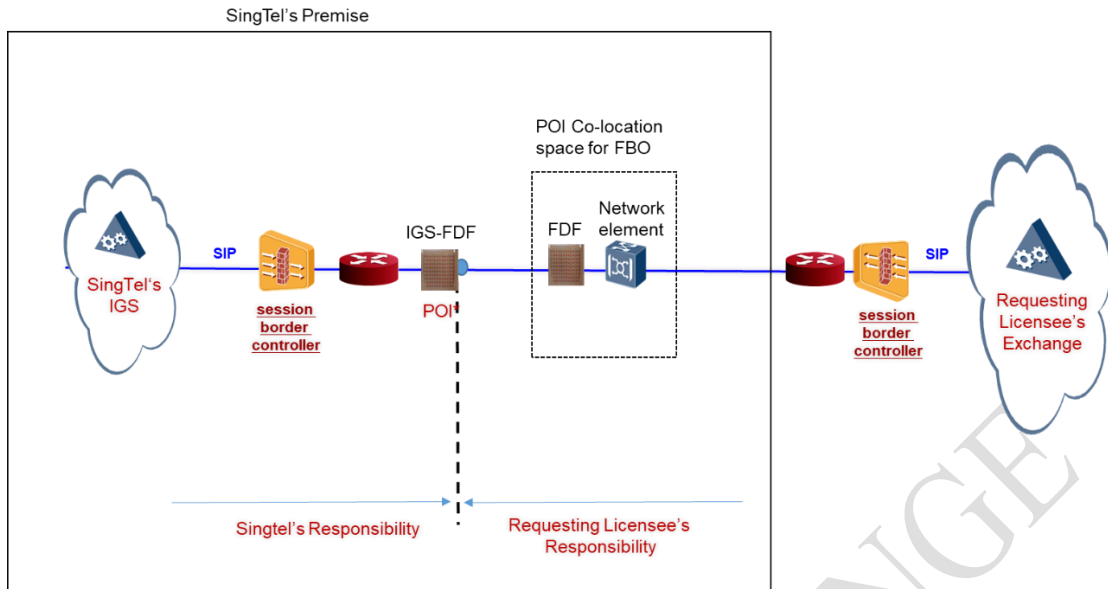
SingTel's Premise

POI Co-location space for FBO

Network element

IGS-FDF

FDF

SIP

SIP

SingTel's IGS

session border controller

POI

session border controller

Requesting Licensee's Exchange

Singtel's Responsibility

Requesting Licensee's Responsibility

NGE